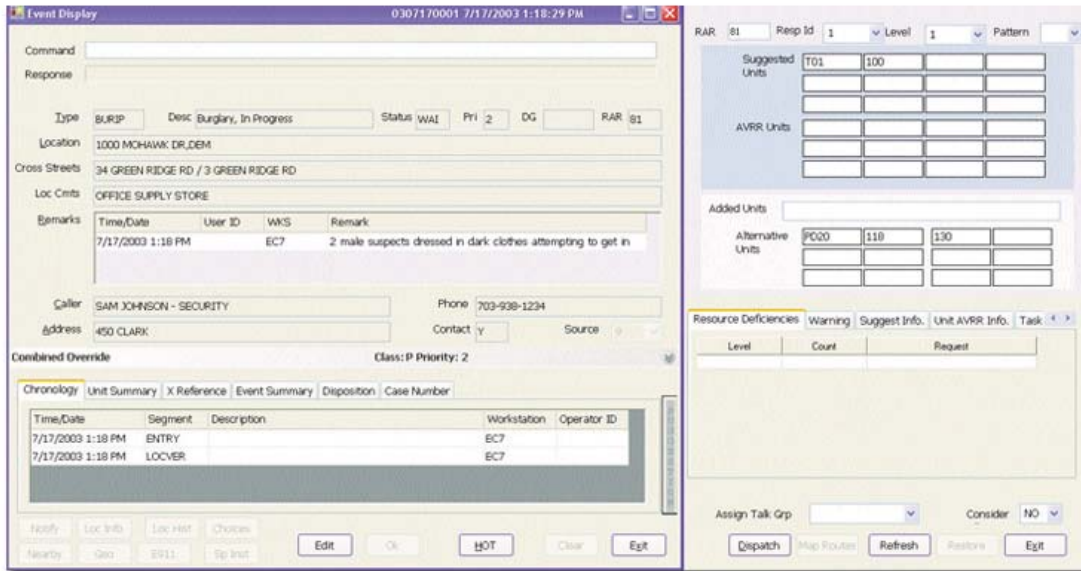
Event Display 0307170001 7/17/2003 1:18:29 PM

Command
Response

Type BURIP Desc Burglary, In Progress Status WAI Pri 2 DG RAR 81
Location 1000 MOHAWK DR,DEM
Cross Streets 34 GREEN RIDGE RD / 3 GREEN RIDGE RD
Loc Cmts OFFICE SUPPLY STORE
Remarks

| Time/Date | User ID | WKS | Remark |
|---|---|---|---|
| 7/17/2003 1:18 PM | | EC7 | 2 male suspects dressed in dark clothes attempting to get in |

Caller SAM JOHNSON - SECURITY Phone 703-938-1234
Address 450 CLARK Contact Y Source
Combined Override Class: P Priority: 2

Chronology | Unit Summary | X Reference | Event Summary | Disposition | Case Number

| Time/Date | Segment | Description | Workstation | Operator ID |
|---|---|---|---|---|
| 7/17/2003 1:18 PM | ENTRY | | EC7 | |
| 7/17/2003 1:18 PM | LOCVER | | EC7 | |

Notify Loc Info Loc Hist Choices
Nearby Geo E911 Sp Inst
Edit Ok HOT Clear Exit

RAR 81 Resp Id 1 Level 1 Pattern
Suggested Units T01 100
AVRR Units
Added Units
Alternative Units PD20 118 130

Resource Deficiencies | Warning | Suggest Info. | Unit AVRR Info. | Task

| Level | Count | Request |
|---|---|---|

Assign Talk Grp Consider NO
Dispatch Map Routes Refresh Restore Exit